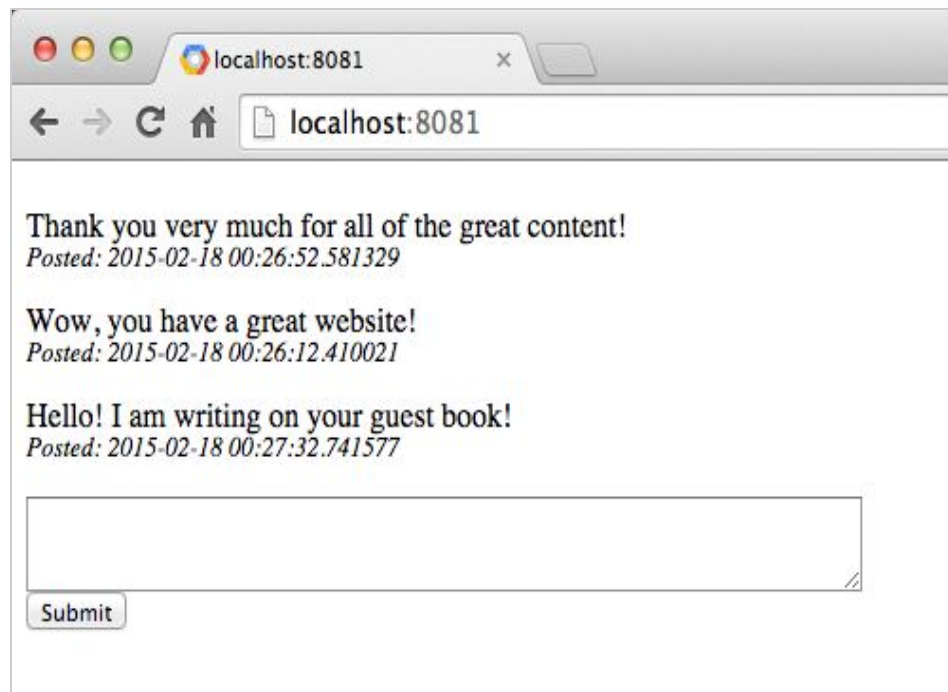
localhost:8081

localhost:8081

Thank you very much for all of the great content!
*Posted: 2015-02-18 00:26:52.581329*

Wow, you have a great website!
*Posted: 2015-02-18 00:26:12.410021*

Hello! I am writing on your guest book!
*Posted: 2015-02-18 00:27:32.741577*

Submit